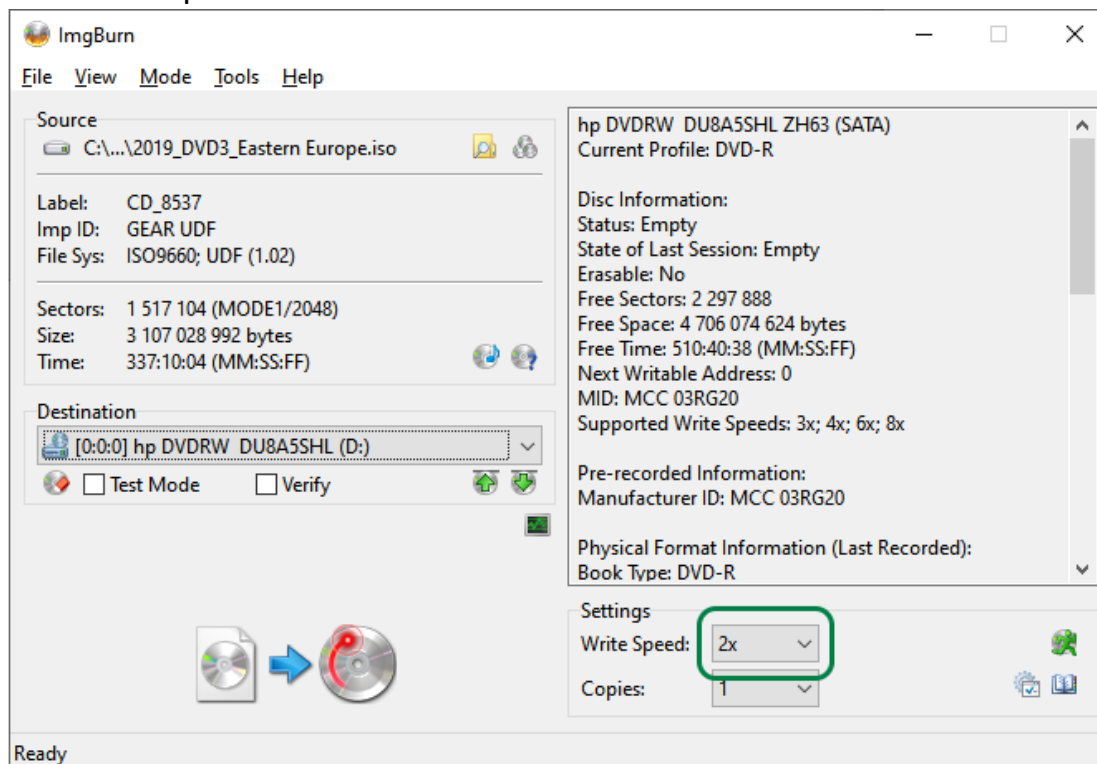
ImgBurn

File View Mode Tools Help

Source
C:\...\2019_DVD3_Eastern Europe.iso

Label: CD_8537
Imp ID: GEAR UDF
File Sys: ISO9660; UDF (1.02)

Sectors: 1 517 104 (MODE1/2048)
Size: 3 107 028 992 bytes
Time: 337:10:04 (MM:SS:FF)

Destination
[0:0:0] hp DVDRW DU8A5SHL (D:)
Test Mode Verify

hp DVDRW DU8A5SHL ZH63 (SATA)
Current Profile: DVD-R

Disc Information:
Status: Empty
State of Last Session: Empty
Erasable: No
Free Sectors: 2 297 888
Free Space: 4 706 074 624 bytes
Free Time: 510:40:38 (MM:SS:FF)
Next Writable Address: 0
MID: MCC 03RG20
Supported Write Speeds: 3x; 4x; 6x; 8x

Pre-recorded Information:
Manufacturer ID: MCC 03RG20

Physical Format Information (Last Recorded):
Book Type: DVD-R

Settings
Write Speed: 2x
Copies: 1

Ready